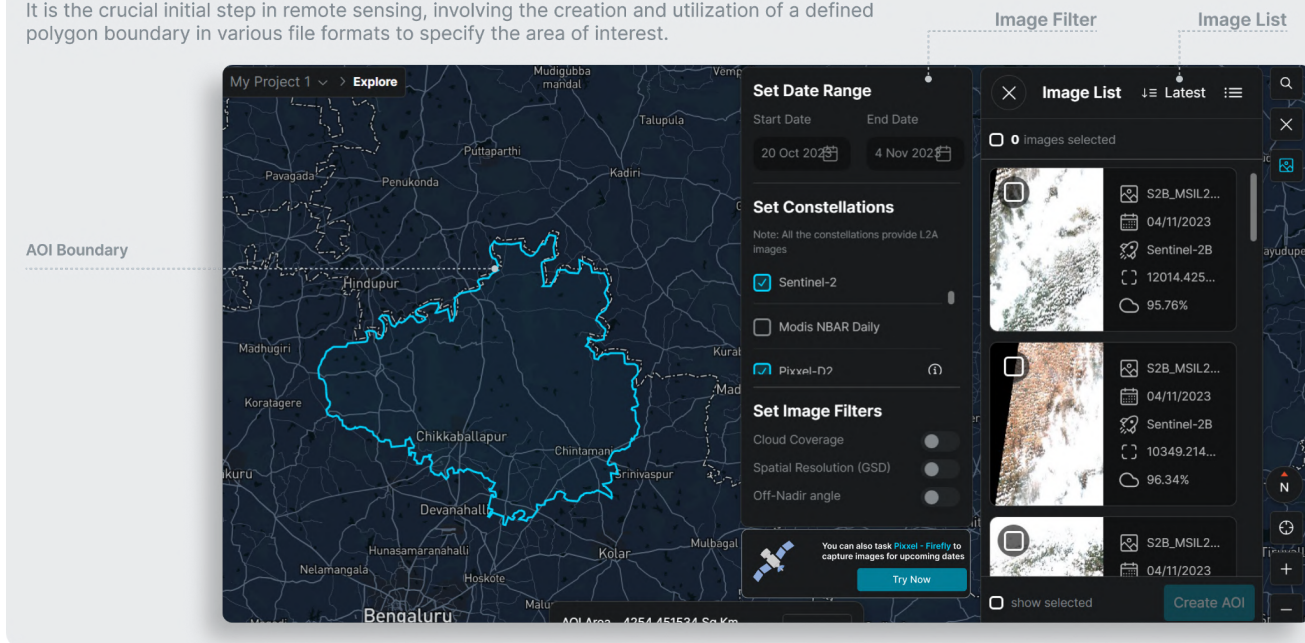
It is the crucial initial step in remote sensing, involving the creation and utilization of a defined polygon boundary in various file formats to specify the area of interest.

Image Filter

Image List

AOI Boundary

My Project 1 > Explore

Mudigubba mandal

Vemp

Talupula

Puttaparthi

Kadiri

Pavagada

Penukonda

Hindupur

Madhugiri

Kurat

Mad

Koratagere

Chikkaballapur

Chintamani

kuru

Srinivaspur

Devanahalli

Hunasamaranahalli

Mulbagal

Kolar

Nelamangala

Hoskote

Bengaluru

Malu

AOI Area - 4254.451534 Sq Km

Set Date Range

Start Date

End Date

20 Oct 2023

4 Nov 2023

Set Constellations

Note: All the constellations provide L2A images

Sentinel-2

Modis NBAR Daily

Pixxel-D2

Set Image Filters

Cloud Coverage

Spatial Resolution (GSD)

Off-Nadir angle

You can also task Pixxel - Firefly to capture images for upcoming dates

Try Now

Image List

Latest

0 images selected

S2B_MSIL2...

04/11/2023

Sentinel-2B

12014.425...

95.76%

S2B_MSIL2...

04/11/2023

Sentinel-2B

10349.214...

96.34%

S2B_MSIL2...

04/11/2023

show selected

Create AOI

ayudupe

N

Tirivall